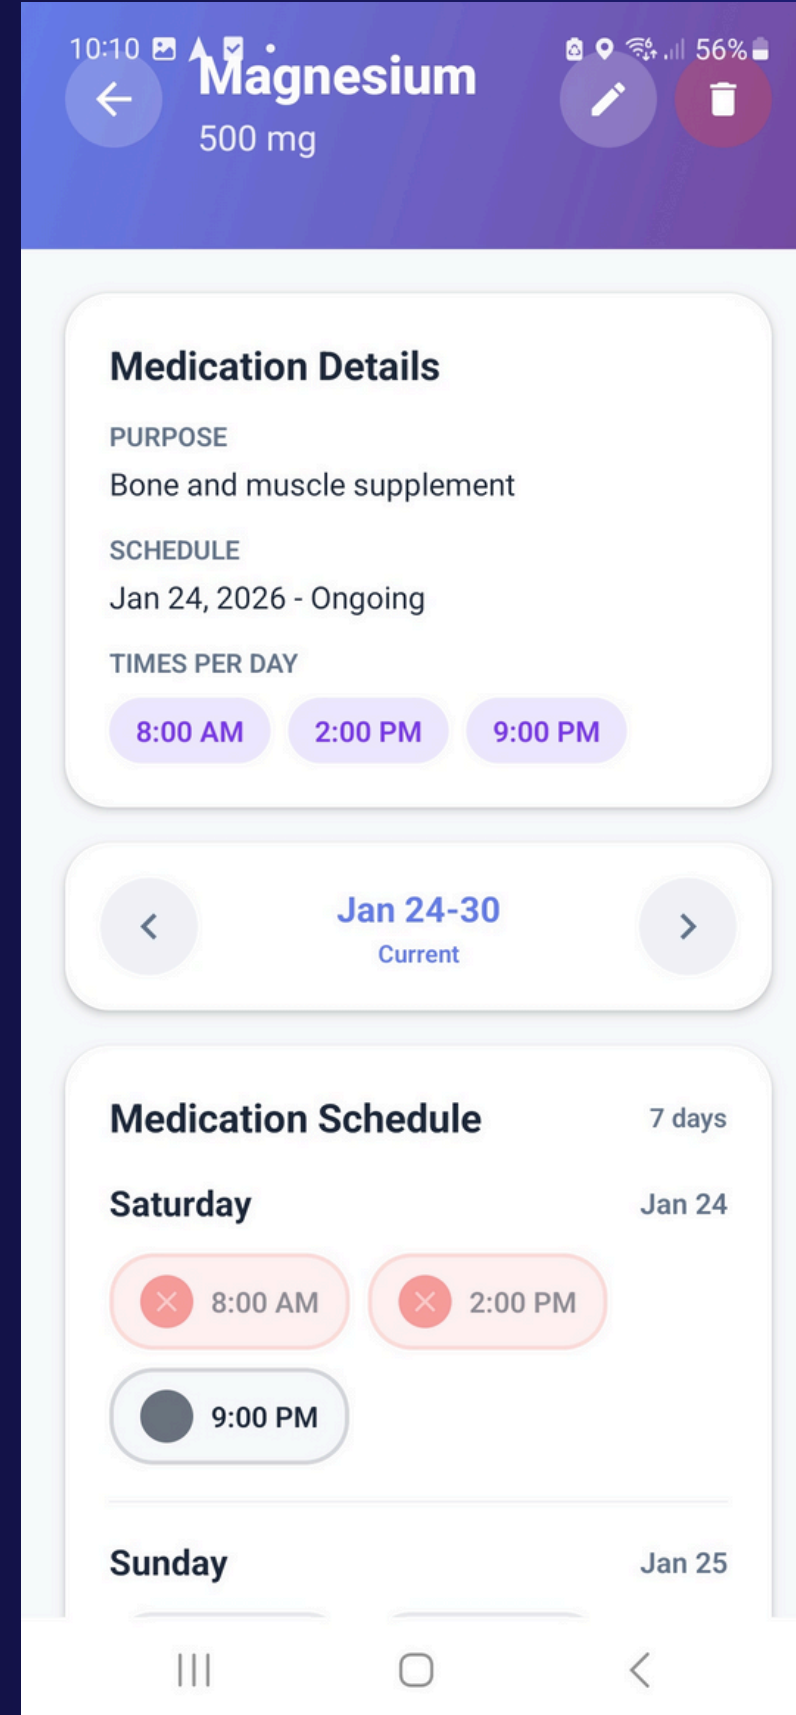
10:10
56%

Magnesium
500 mg

Medication Details

PURPOSE
Bone and muscle supplement

SCHEDULE
Jan 24, 2026 - Ongoing

TIMES PER DAY
8:00 AM 2:00 PM 9:00 PM

Jan 24-30
Current

Medication Schedule 7 days

Saturday Jan 24

8:00 AM 2:00 PM
9:00 PM

Sunday Jan 25